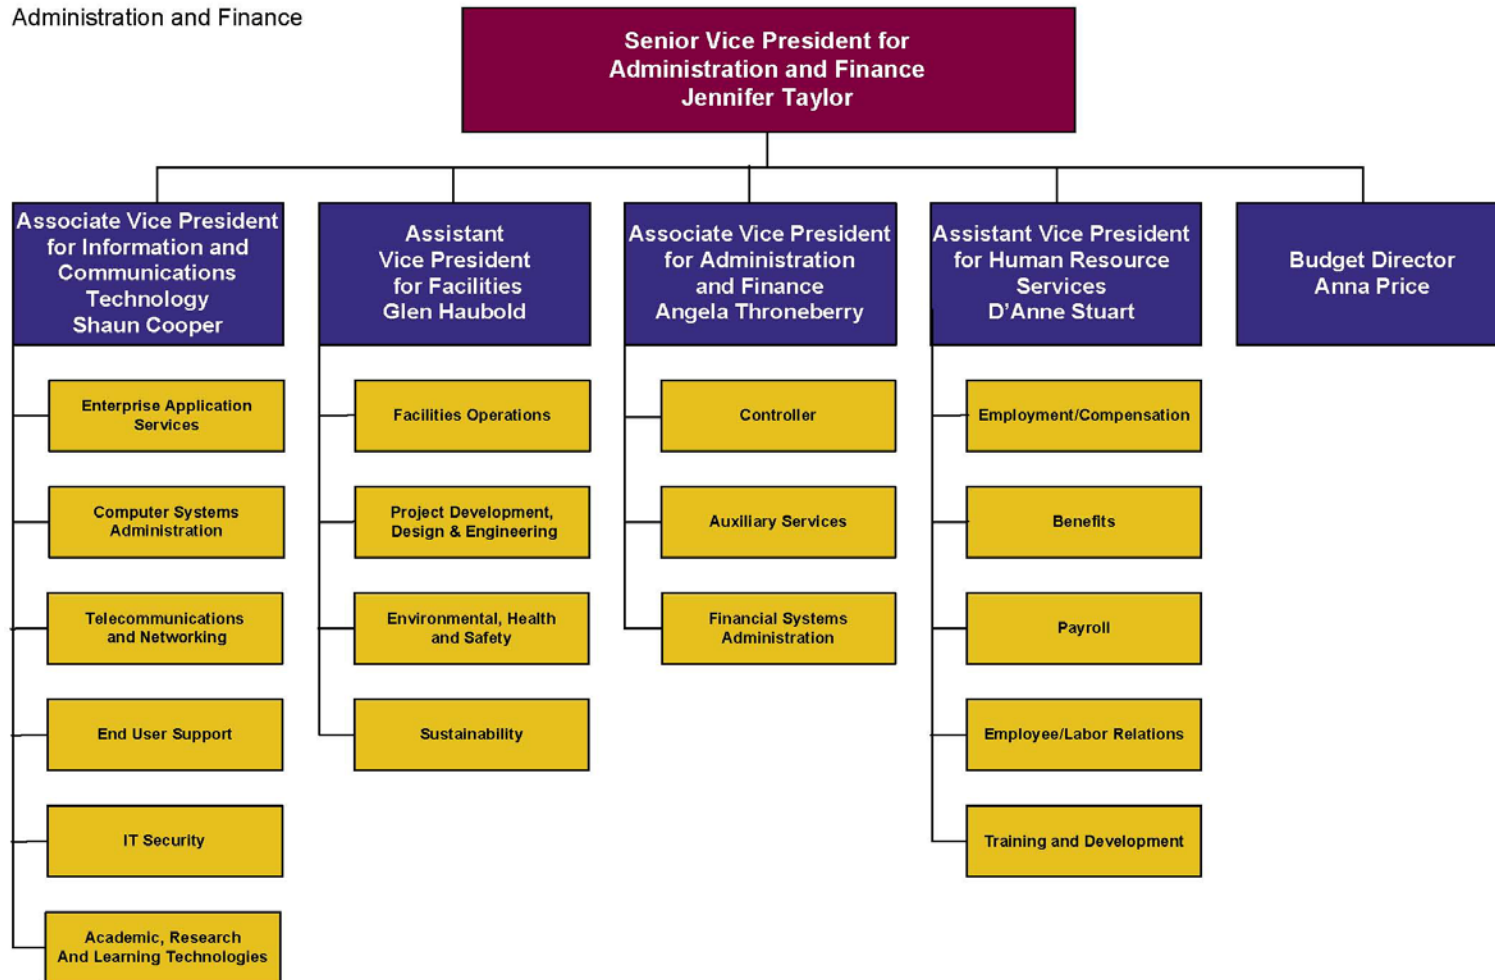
Administration and Finance

Senior Vice President for Administration and Finance Jennifer Taylor

Associate Vice President for Information and Communications Technology Shaun Cooper

Enterprise Application Services

Computer Systems Administration

Telecommunications and Networking

End User Support

IT Security

Academic, Research And Learning Technologies

Assistant Vice President for Facilities Glen Haubold

Facilities Operations

Project Development, Design & Engineering

Environmental, Health and Safety

Sustainability

Associate Vice President for Administration and Finance Angela Throneberry

Controller

Auxiliary Services

Financial Systems Administration

Assistant Vice President for Human Resource Services D'Anne Stuart

Employment/Compensation

Benefits

Payroll

Employee/Labor Relations

Training and Development

Budget Director Anna Price